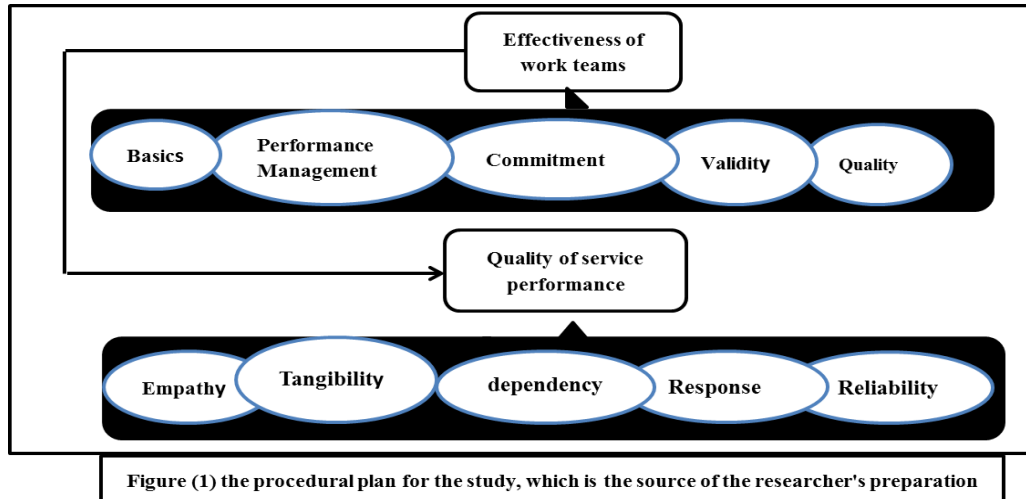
Effectiveness of work teams

Basics

Performance Management

Commitment

Validity

Quality

Quality of service performance

Empathy

Tangibility

dependency

Response

Reliability

Figure (1) the procedural plan for the study, which is the source of the researcher's preparation